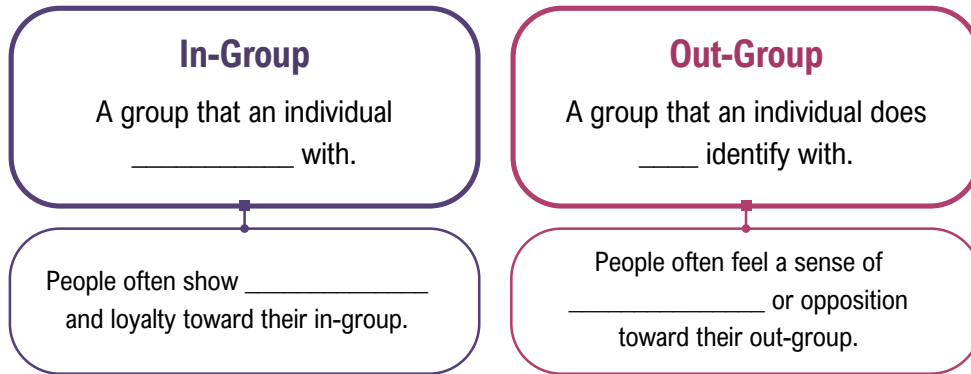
In-Group

A group that an individual ___________ with.

People often show _____________ and loyalty toward their in-group.

Out-Group

A group that an individual does ____ identify with.

People often feel a sense of ______________ or opposition toward their out-group.